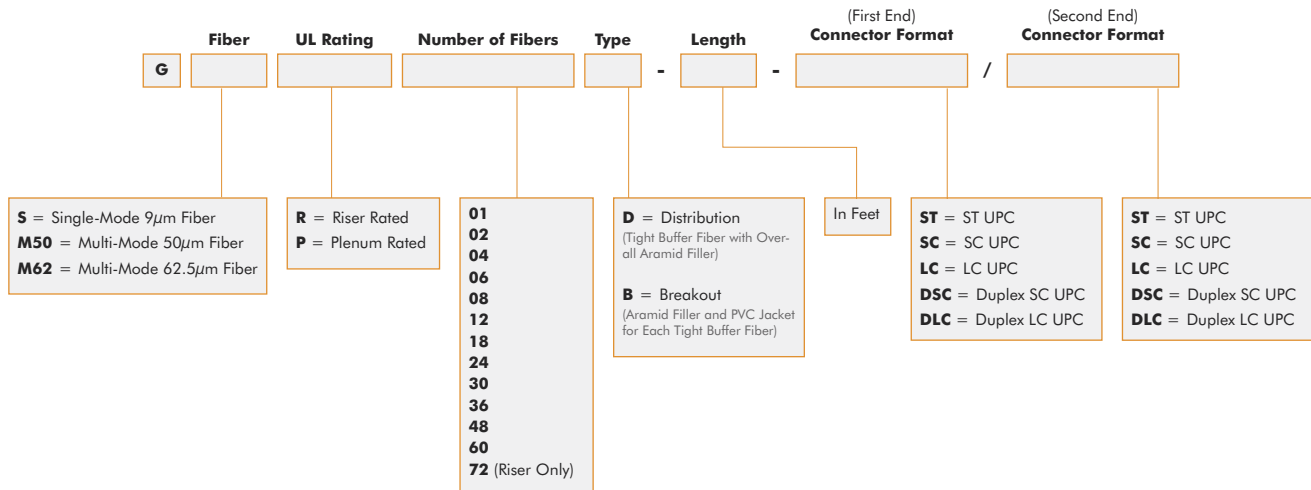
Fiber UL Rating Number of Fibers Type Length (First End) Connector Format (Second End) Connector Format

G - - /

S = Single-Mode 9$\mu$m Fiber
M50 = Multi-Mode 50$\mu$m Fiber
M62 = Multi-Mode 62.5$\mu$m Fiber

R = Riser Rated
P = Plenum Rated

01
02
04
06
08
12
18
24
30
36
48
60
72 (Riser Only)

D = Distribution
(Tight Buffer Fiber with Overall Aramid Filler)

B = Breakout
(Aramid Filler and PVC Jacket for Each Tight Buffer Fiber)

In Feet

ST = ST UPC
SC = SC UPC
LC = LC UPC
DSC = Duplex SC UPC
DLC = Duplex LC UPC

ST = ST UPC
SC = SC UPC
LC = LC UPC
DSC = Duplex SC UPC
DLC = Duplex LC UPC